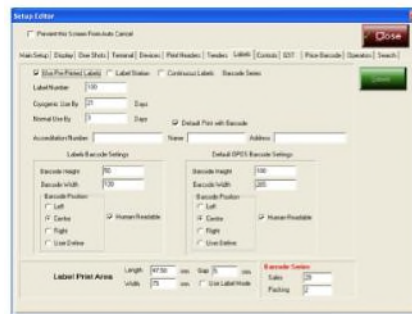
Setup Editor

Prevent this Screen From Auto Cancel

Close

Main Setup | Display | Dow Shots | Terminal | Devices | Print Headers | Tenders | Labels | Controls | EFT | Price Barcode | Operator | Search

Use Pre Printed Labels  Label Station  Continuous Labels  Barcode Series

Save

Label Number 100

Cryogenic Use By 21 Days

Normal Use By 3 Days

Default Print with Barcode

Accreditation Number  Name  Address

Labels Barcode Settings

Barcode Height 50

Barcode Width 120

Barcode Position

Left

Centre

Right

User Define

Human Readable

Default EPOS Barcode Settings

Barcode Height 100

Barcode Width 200

Barcode Position

Left

Centre

Right

User Define

Human Readable

Label Print Area

Length 67.50 mm  Gap 5 mm

Width 75 mm  Use Label Mode

Barcode Series

Sales 25

Packing 2